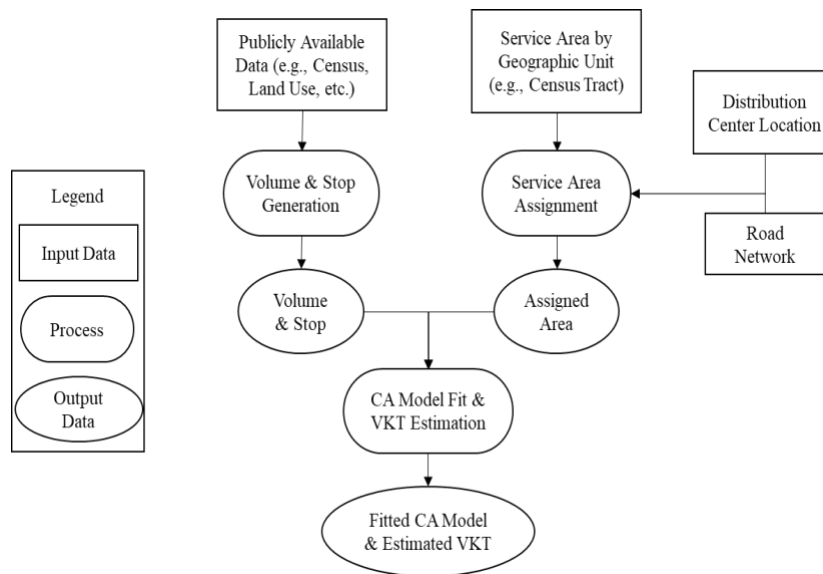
Legend

Input Data

Process

Output Data

Publicly Available Data (e.g., Census, Land Use, etc.)

Service Area by Geographic Unit (e.g., Census Tract)

Distribution Center Location

Road Network

Volume & Stop Generation

Service Area Assignment

Volume & Stop

Assigned Area

CA Model Fit & VKT Estimation

Fitted CA Model & Estimated VKT